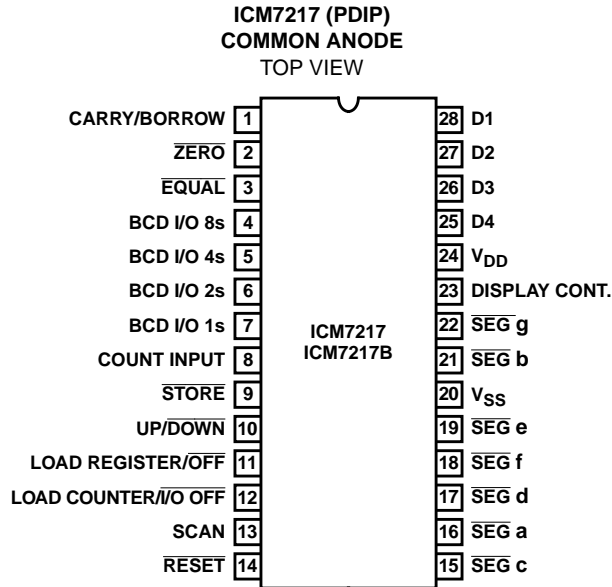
ICM7217 (PDIP)
COMMON ANODE
TOP VIEW

CARRY/BORROW 1
$\overline{ZERO}$ 2
$\overline{EQUAL}$ 3
BCD I/O 8s 4
BCD I/O 4s 5
BCD I/O 2s 6
BCD I/O 1s 7
COUNT INPUT 8
$\overline{STORE}$ 9
UP/$\overline{DOWN}$ 10
LOAD REGISTER/$\overline{OFF}$ 11
LOAD COUNTER/$\overline{I/O\ OFF}$ 12
SCAN 13
$\overline{RESET}$ 14

ICM7217
ICM7217B

28 D1
27 D2
26 D3
25 D4
24 $V_{DD}$
23 DISPLAY CONT.
22 $\overline{SEG}$ g
21 $\overline{SEG}$ b
20 $V_{SS}$
19 $\overline{SEG}$ e
18 $\overline{SEG}$ f
17 $\overline{SEG}$ d
16 $\overline{SEG}$ a
15 $\overline{SEG}$ c